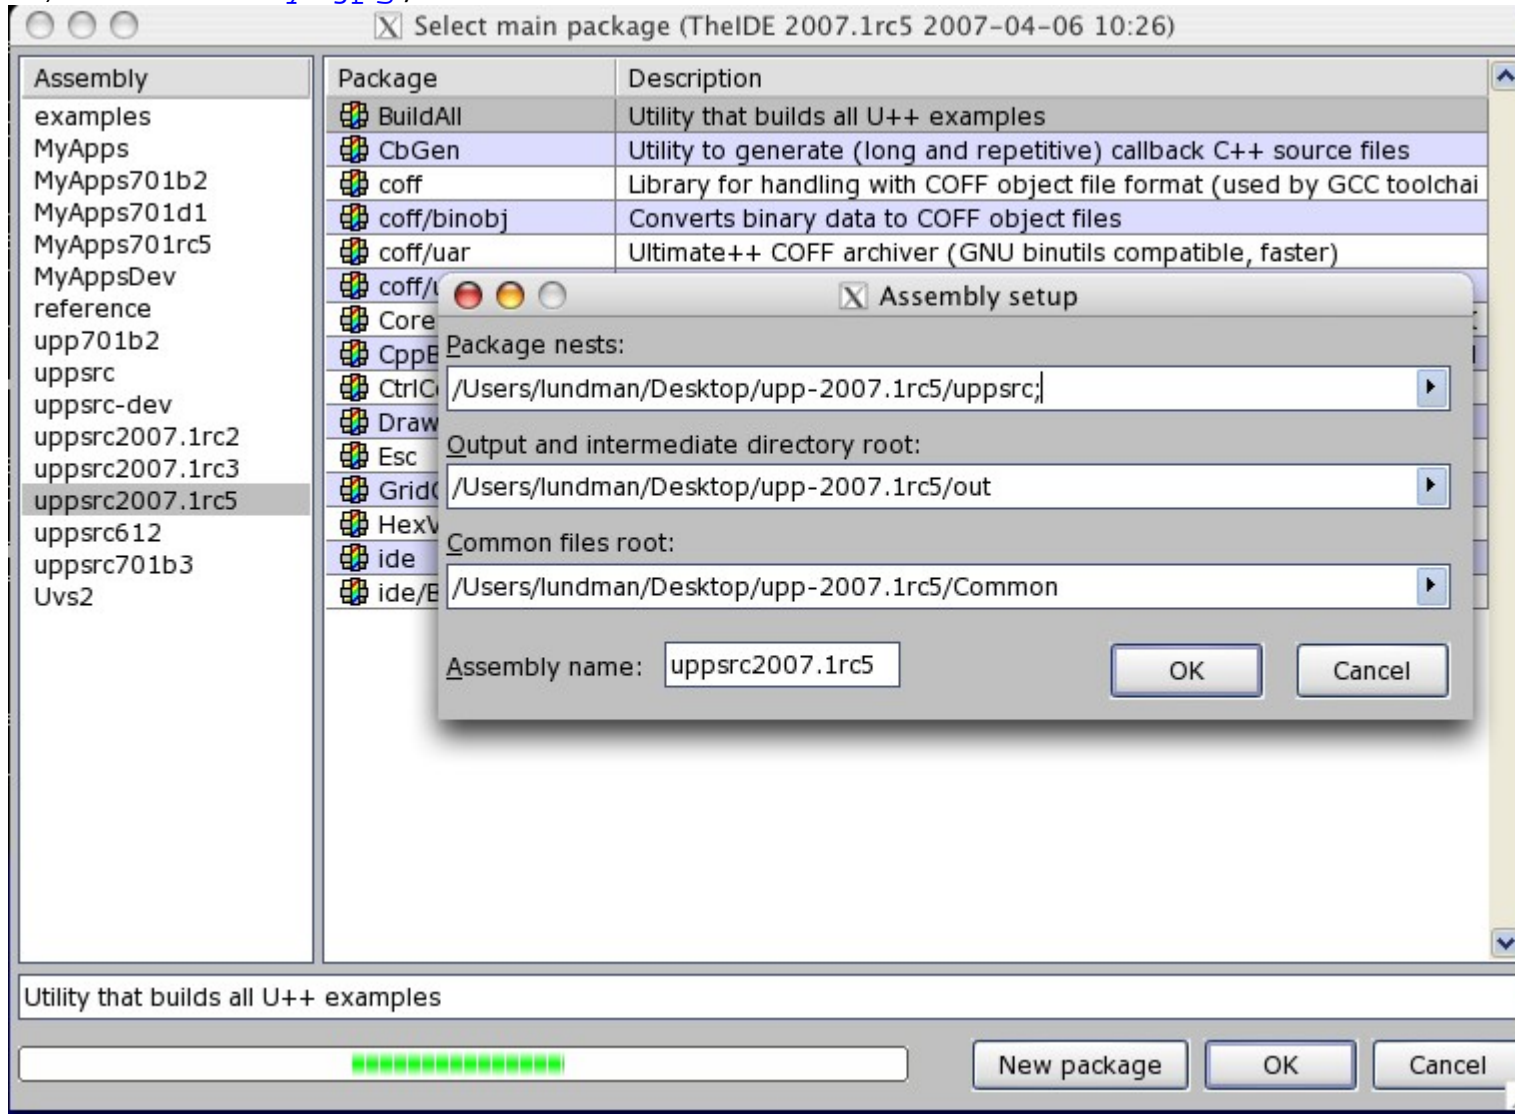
Select main package (TheIDE 2007.1rc5 2007-04-06 10:26)

Assembly
examples
MyApps
MyApps701b2
MyApps701d1
MyApps701rc5
MyAppsDev
reference
upp701b2
uppsrc
uppsrc-dev
uppsrc2007.1rc2
uppsrc2007.1rc3
uppsrc2007.1rc5
uppsrc612
uppsrc701b3
Uvs2

| Package | Description |
|---|---|
| BuildAll | Utility that builds all U++ examples |
| CbGen | Utility to generate (long and repetitive) callback C++ source files |
| coff | Library for handling with COFF object file format (used by GCC toolchai |
| coff/binobj | Converts binary data to COFF object files |
| coff/uar | Ultimate++ COFF archiver (GNU binutils compatible, faster) |
| coff/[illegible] | |
| Core | |
| CppB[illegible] | |
| CtrlC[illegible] | |
| Draw | |
| Esc | |
| Grid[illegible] | |
| HexV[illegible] | |
| ide | |
| ide/B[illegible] | |

Assembly setup

Package nests:
/Users/lundman/Desktop/upp-2007.1rc5/uppsrc;

Output and intermediate directory root:
/Users/lundman/Desktop/upp-2007.1rc5/out

Common files root:
/Users/lundman/Desktop/upp-2007.1rc5/Common

Assembly name: uppsrc2007.1rc5

OK Cancel

Utility that builds all U++ examples

New package OK Cancel